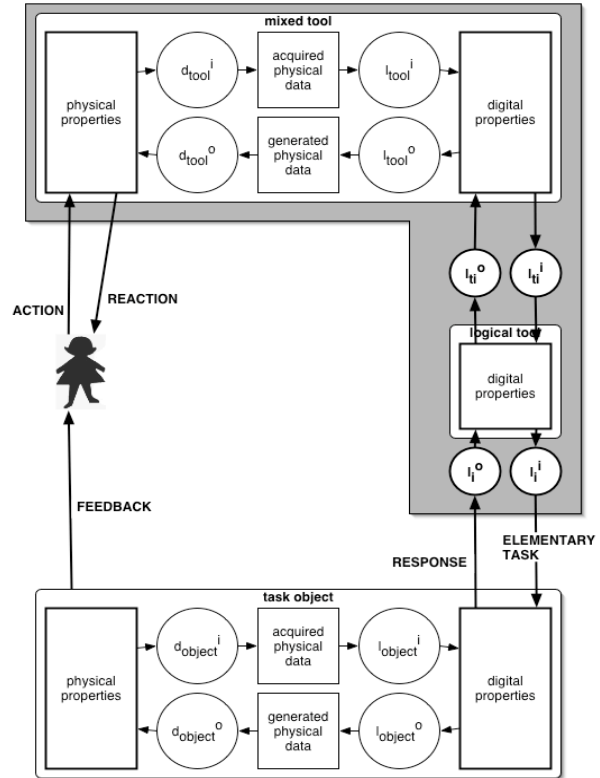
mixed tool

physical properties

$d_{tool}{}^{i}$

acquired physical data

$l_{tool}{}^{i}$

digital properties

$d_{tool}{}^{o}$

generated physical data

$l_{tool}{}^{o}$

$l_{ti}{}^{o}$

$l_{ti}{}^{i}$

ACTION

REACTION

logical tool

digital properties

$l_{l}{}^{o}$

$l_{l}{}^{i}$

FEEDBACK

ELEMENTARY TASK

RESPONSE

task object

physical properties

$d_{object}{}^{i}$

acquired physical data

$l_{object}{}^{i}$

digital properties

$d_{object}{}^{o}$

generated physical data

$l_{object}{}^{o}$